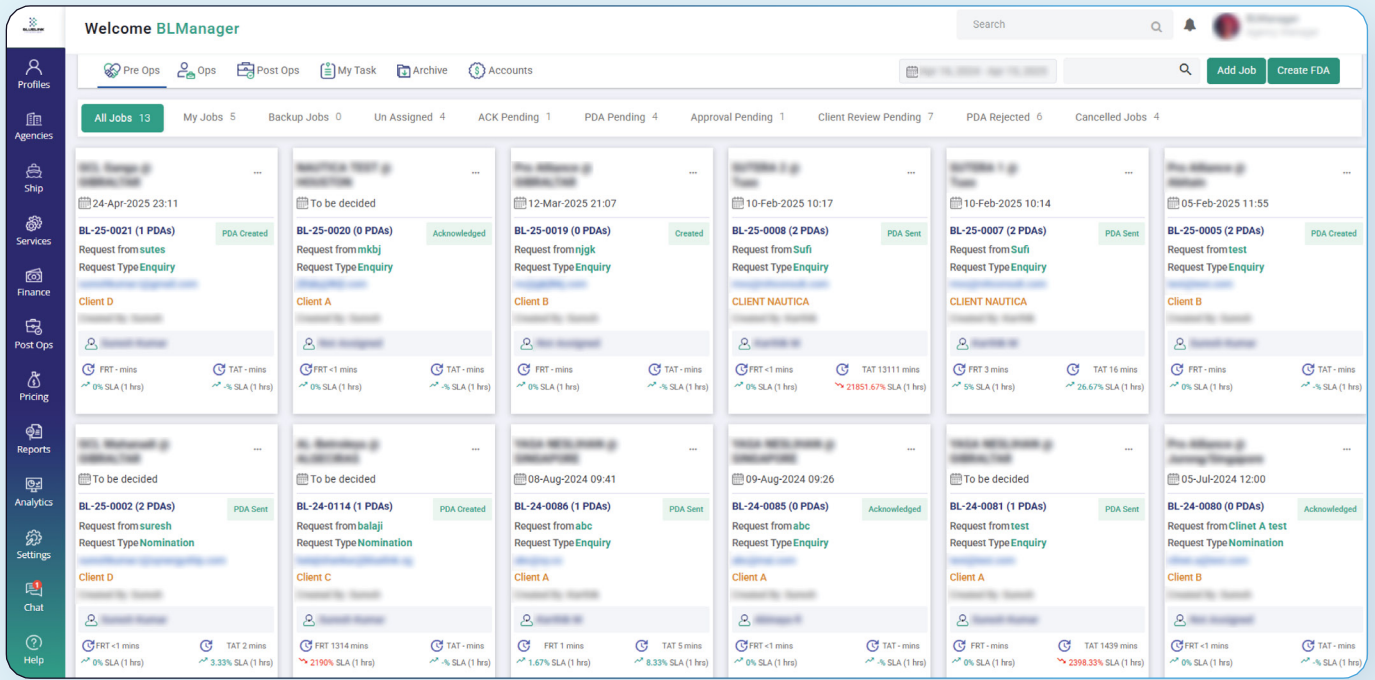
Welcome BLManager

Search

Profiles
Agencies
Ship
Services
Finance
Post Ops
Pricing
Reports
Analytics
Settings
Chat
Help

Pre Ops  Ops  Post Ops  My Task  Archive  Accounts

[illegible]

Add Job  Create FDA

All Jobs 13  My Jobs 5  Backup Jobs 0  Un Assigned 4  ACK Pending 1  PDA Pending 4  Approval Pending 1  Client Review Pending 7  PDA Rejected 6  Cancelled Jobs 4

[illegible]
24-Apr-2025 23:11
BL-25-0021 (1 PDAs)
PDA Created
Request from sutes
Request Type Enquiry
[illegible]
Client D
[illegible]
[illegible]
FRT - mins  TAT - mins
0% SLA (1 hrs)  -% SLA (1 hrs)

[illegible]
To be decided
BL-25-0020 (0 PDAs)
Acknowledged
Request from mkbj
Request Type Enquiry
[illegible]
Client A
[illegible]
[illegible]
FRT <1 mins  TAT - mins
0% SLA (1 hrs)  -% SLA (1 hrs)

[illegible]
12-Mar-2025 21:07
BL-25-0019 (0 PDAs)
Created
Request from njgk
Request Type Enquiry
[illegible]
Client B
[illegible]
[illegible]
FRT - mins  TAT - mins
0% SLA (1 hrs)  -% SLA (1 hrs)

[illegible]
10-Feb-2025 10:17
BL-25-0008 (2 PDAs)
PDA Sent
Request from Sufi
Request Type Enquiry
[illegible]
CLIENT NAUTICA
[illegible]
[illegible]
FRT <1 mins  TAT 13111 mins
0% SLA (1 hrs)  21851.67% SLA (1 hrs)

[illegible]
10-Feb-2025 10:14
BL-25-0007 (2 PDAs)
PDA Sent
Request from Sufi
Request Type Enquiry
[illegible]
CLIENT NAUTICA
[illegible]
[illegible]
FRT 3 mins  TAT 16 mins
5% SLA (1 hrs)  26.67% SLA (1 hrs)

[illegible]
05-Feb-2025 11:55
BL-25-0005 (2 PDAs)
PDA Created
Request from test
Request Type Enquiry
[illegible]
Client B
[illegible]
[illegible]
FRT - mins  TAT - mins
0% SLA (1 hrs)  -% SLA (1 hrs)

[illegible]
To be decided
BL-25-0002 (2 PDAs)
PDA Sent
Request from suresh
Request Type Nomination
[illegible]
Client D
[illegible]
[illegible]
FRT <1 mins  TAT 2 mins
0% SLA (1 hrs)  3.33% SLA (1 hrs)

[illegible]
To be decided
BL-24-0114 (1 PDAs)
PDA Created
Request from balaji
Request Type Nomination
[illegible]
Client C
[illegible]
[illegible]
FRT 1314 mins  TAT - mins
2190% SLA (1 hrs)  -% SLA (1 hrs)

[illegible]
08-Aug-2024 09:41
BL-24-0086 (1 PDAs)
PDA Sent
Request from abc
Request Type Enquiry
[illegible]
Client A
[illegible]
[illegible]
FRT 1 mins  TAT 5 mins
1.67% SLA (1 hrs)  8.33% SLA (1 hrs)

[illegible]
09-Aug-2024 09:26
BL-24-0085 (0 PDAs)
Acknowledged
Request from abc
Request Type Enquiry
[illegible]
Client A
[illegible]
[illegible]
FRT <1 mins  TAT - mins
0% SLA (1 hrs)  -% SLA (1 hrs)

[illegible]
To be decided
BL-24-0081 (1 PDAs)
PDA Sent
Request from test
Request Type Enquiry
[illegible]
Client A
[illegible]
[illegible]
FRT - mins  TAT 1439 mins
0% SLA (1 hrs)  2398.33% SLA (1 hrs)

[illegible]
05-Jul-2024 12:00
BL-24-0080 (0 PDAs)
Acknowledged
Request from Clinet A test
Request Type Nomination
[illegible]
Client B
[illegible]
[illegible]
FRT <1 mins  TAT - mins
0% SLA (1 hrs)  -% SLA (1 hrs)